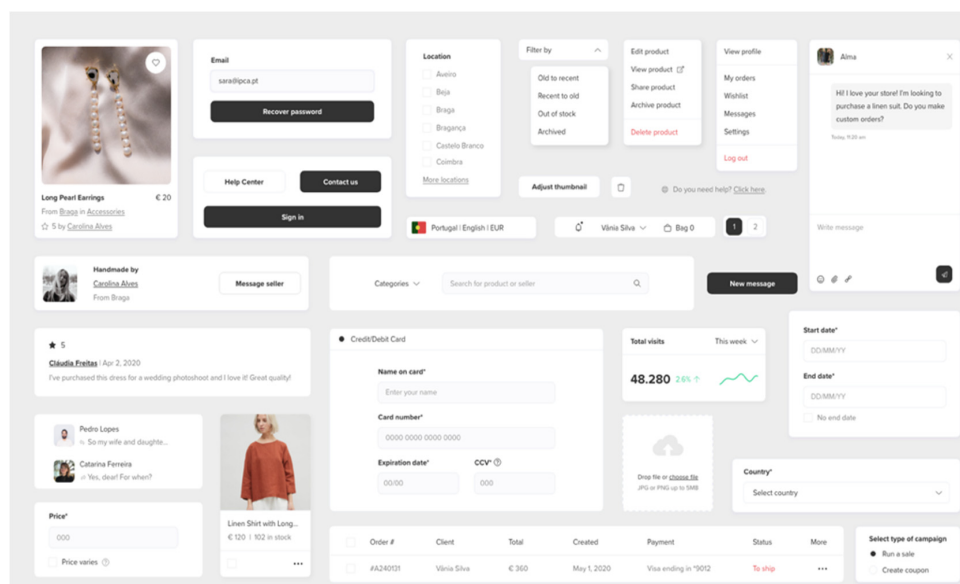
Long Pearl Earrings € 20
From Braga in Accessories
5 by Carolina Alves

Email
sara@ipca.pt
Recover password

Help Center
Contact us
Sign in

Location
Aveiro
Beja
Braga
Bragança
Castelo Branco
Coimbra
More locations

Filter by
Old to recent
Recent to old
Out of stock
Archived

Edit product
View product
Share product
Archive product
Delete product

View profile
My orders
Wishlist
Messages
Settings
Log out

Alma
Hi! I love your store! I'm looking to purchase a linen suit. Do you make custom orders?
Today, 11:20 am

Adjust thumbnail
Do you need help? Click here.

Portugal | English | EUR
Vânia Silva
Bag 0
1 2

Write message

Handmade by
Carolina Alves
From Braga
Message seller

Categories
Search for product or seller
New message

5
Cláudia Freitas | Apr 2, 2020
I've purchased this dress for a wedding photoshoot and I love it! Great quality!

Credit/Debit Card
Name on card*
Enter your name
Card number*
0000 0000 0000 0000
Expiration date*
00/00
CCV*
000

Total visits
This week
48.280 2.6%

Start date*
DD/MM/YY
End date*
DD/MM/YY
No end date

Pedro Lopes
So my wife and daughte...
Catarina Ferreira
Yes, dear! For when?

Linen Shirt with Long...
€ 120 | 102 in stock

Drop file or choose file
JPG or PNG up to 5MB

Country*
Select country

Price*
000
Price varies

| Order # | Client | Total | Created | Payment | Status | More |
|---|---|---|---|---|---|---|
| #A240131 | Vânia Silva | € 360 | May 1, 2020 | Visa ending in *9012 | To ship | ... |

Select type of campaign
Run a sale
Create coupon